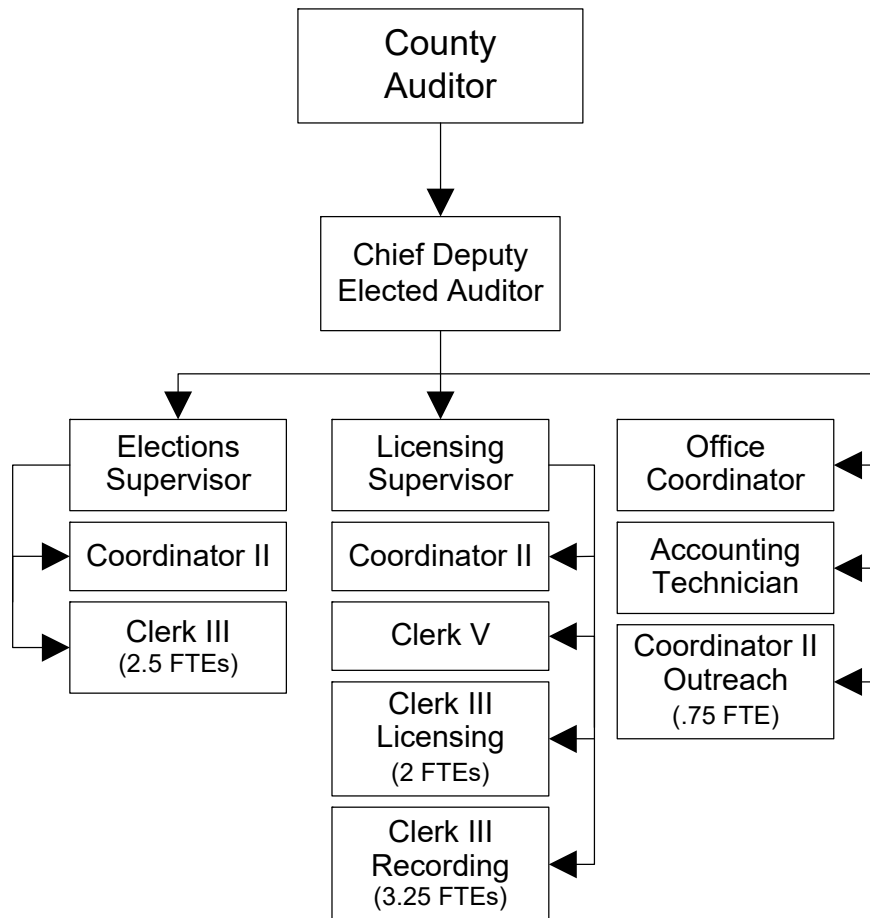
County Auditor

Chief Deputy Elected Auditor

Elections Supervisor

Coordinator II

Clerk III
(2.5 FTEs)

Licensing Supervisor

Coordinator II

Clerk V

Clerk III Licensing
(2 FTEs)

Clerk III Recording
(3.25 FTEs)

Office Coordinator

Accounting Technician

Coordinator II Outreach
(.75 FTE)